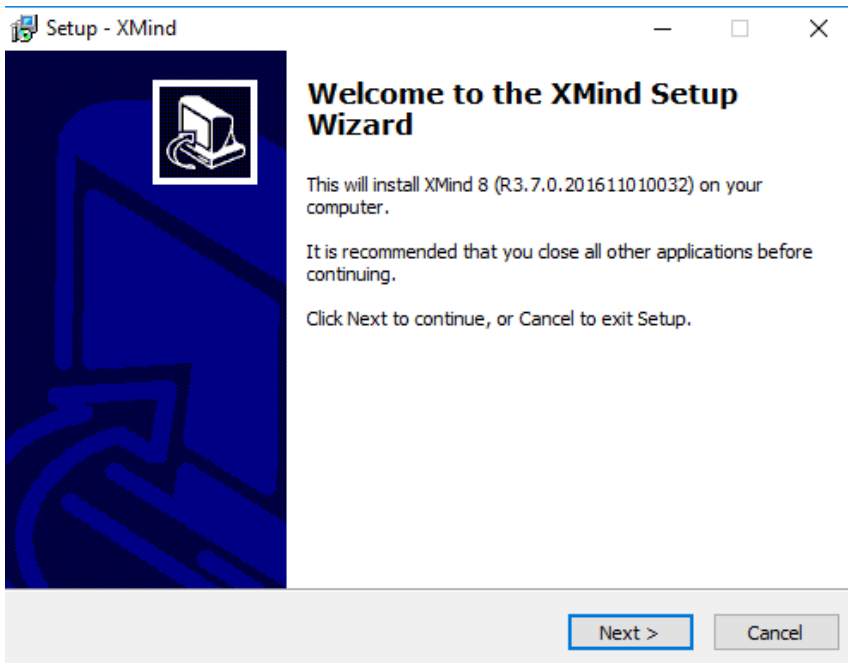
Setup - XMind

Welcome to the XMind Setup Wizard

This will install XMind 8 (R3.7.0.201611010032) on your computer.

It is recommended that you close all other applications before continuing.

Click Next to continue, or Cancel to exit Setup.

Next >
Cancel